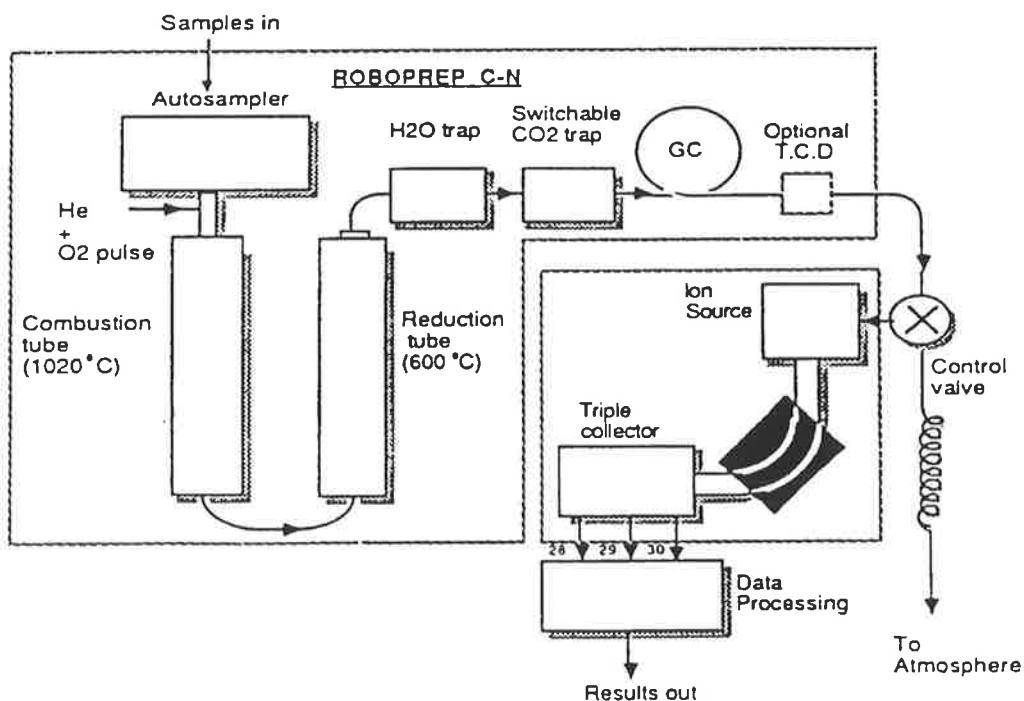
Samples in

ROBOPREP C-N

Autosampler

H2O trap

Switchable CO2 trap

GC

Optional T.C.D

He + O2 pulse

Combustion tube (1020°C)

Reduction tube (600 °C)

Ion Source

Control valve

Triple collector

28 29 30

Data Processing

Results out

To Atmosphere